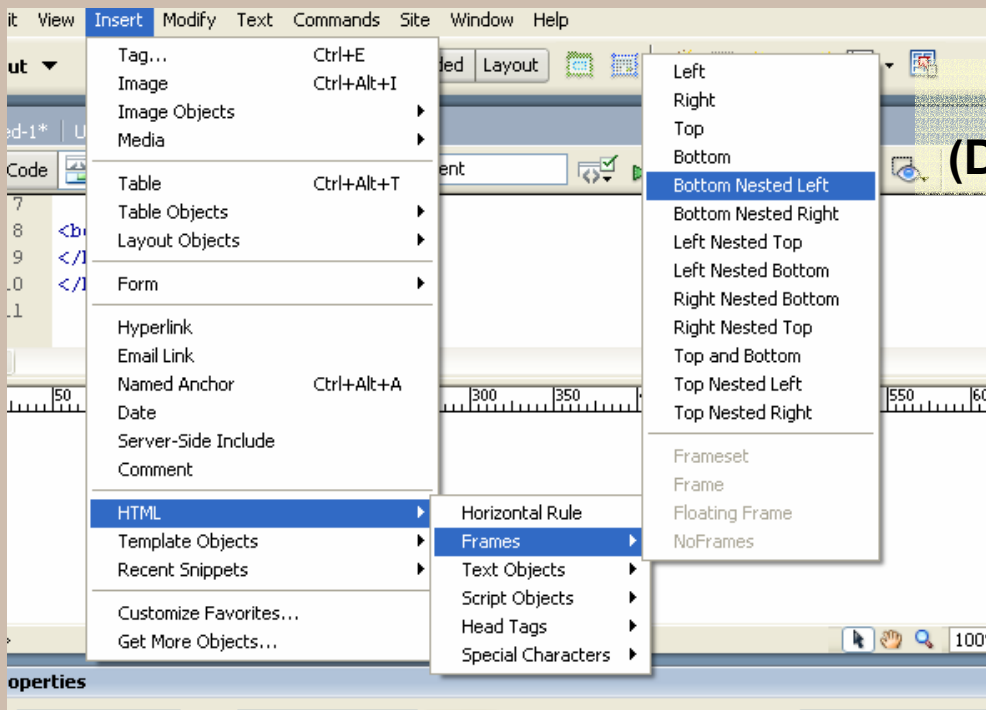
it View Insert Modify Text Commands Site Window Help

ut ▼ ded Layout

ed-1* U

Code ent

7
8 <b
9 </
10 </
11

50 300 350 550 60

Tag... Ctrl+E
Image Ctrl+Alt+I
Image Objects
Media

Table Ctrl+Alt+T
Table Objects
Layout Objects

Form

Hyperlink
Email Link
Named Anchor Ctrl+Alt+A
Date
Server-Side Include
Comment

HTML
Template Objects
Recent Snippets

Customize Favorites...
Get More Objects...

Horizontal Rule
Frames
Text Objects
Script Objects
Head Tags
Special Characters

Left
Right
Top
Bottom
Bottom Nested Left
Bottom Nested Right
Left Nested Top
Left Nested Bottom
Right Nested Bottom
Right Nested Top
Top and Bottom
Top Nested Left
Top Nested Right

Frameset
Frame
Floating Frame
NoFrames

(D

100

operties